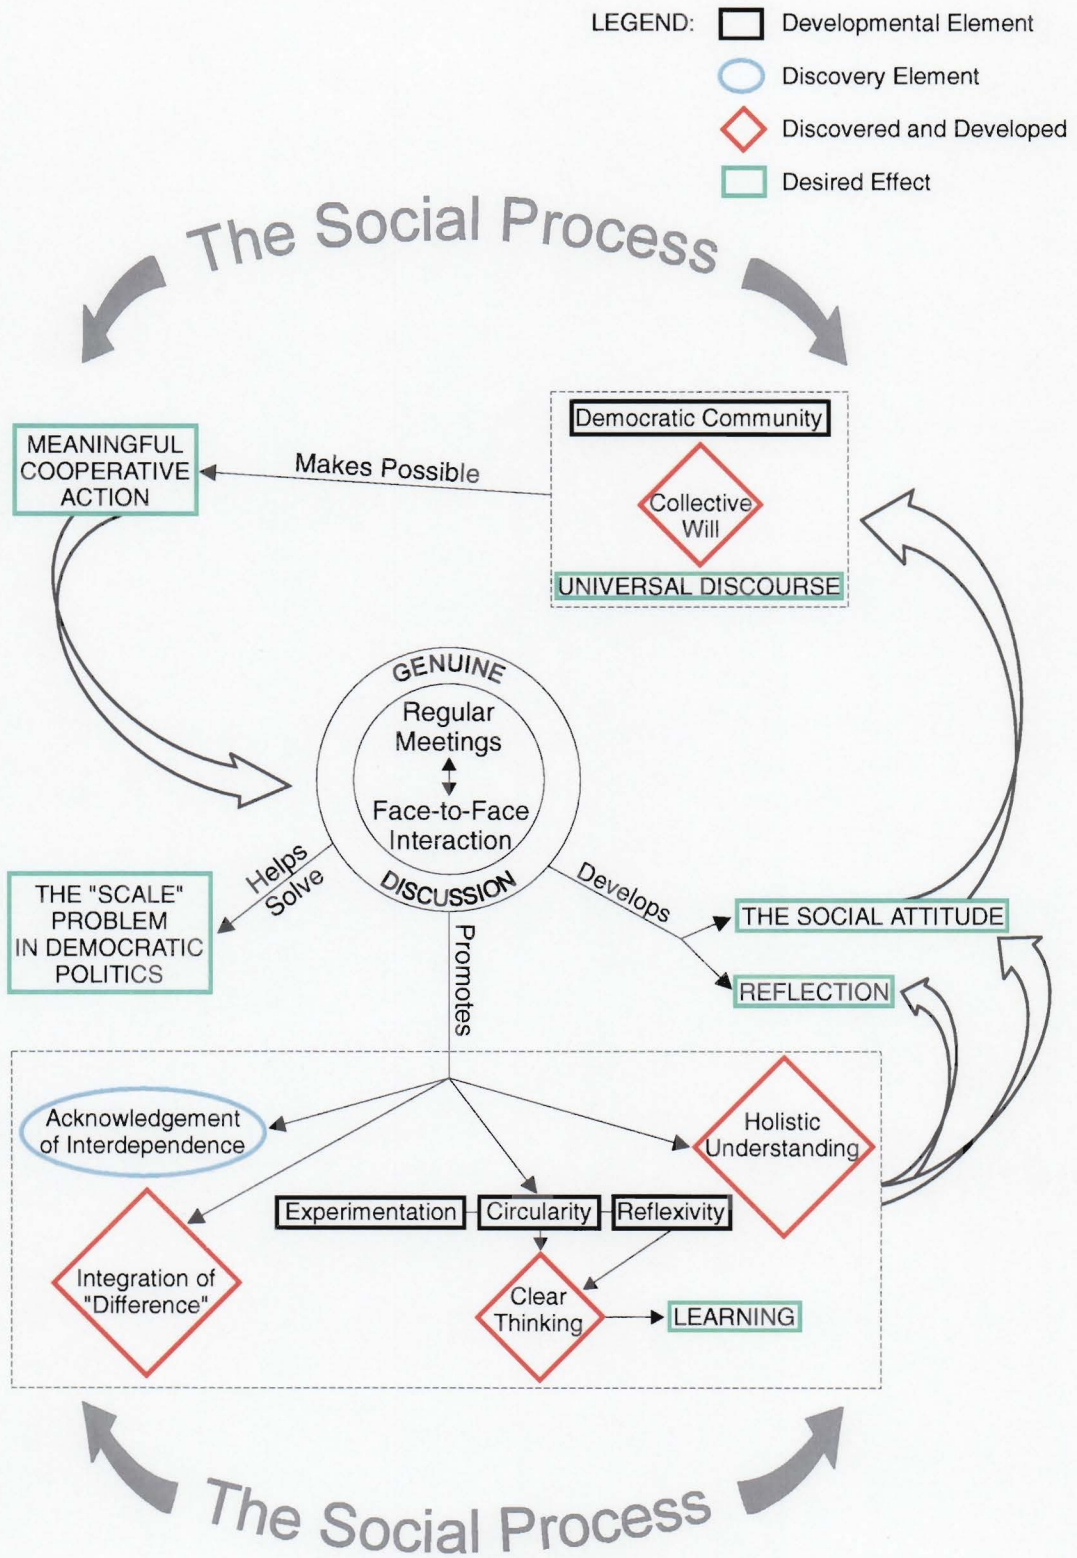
LEGEND: Developmental Element
Discovery Element
Discovered and Developed
Desired Effect

The Social Process

MEANINGFUL COOPERATIVE ACTION

Makes Possible

Democratic Community

Collective Will

UNIVERSAL DISCOURSE

GENUINE

Regular Meetings

Face-to-Face Interaction

DISCUSSION

Helps Solve

THE "SCALE" PROBLEM IN DEMOCRATIC POLITICS

Develops

THE SOCIAL ATTITUDE

REFLECTION

Promotes

Acknowledgement of Interdependence

Holistic Understanding

Experimentation

Circularity

Reflexivity

Integration of "Difference"

Clear Thinking

LEARNING

The Social Process